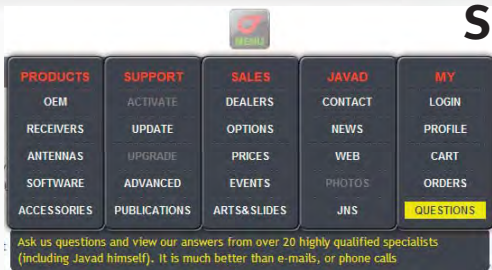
S

| PRODUCTS | SUPPORT | SALES | JAVAD | MY |
|---|---|---|---|---|
| OEM | ACTIVATE | DEALERS | CONTACT | LOGIN |
| RECEIVERS | UPDATE | OPTIONS | NEWS | PROFILE |
| ANTENNAS | UPGRADE | PRICES | WEB | CART |
| SOFTWARE | ADVANCED | EVENTS | PHOTOS | ORDERS |
| ACCESSORIES | PUBLICATIONS | ARTS&SLIDES | JNS | QUESTIONS |

Ask us questions and view our answers from over 20 highly qualified specialists (including Javad himself). It is much better than e-mails, or phone calls